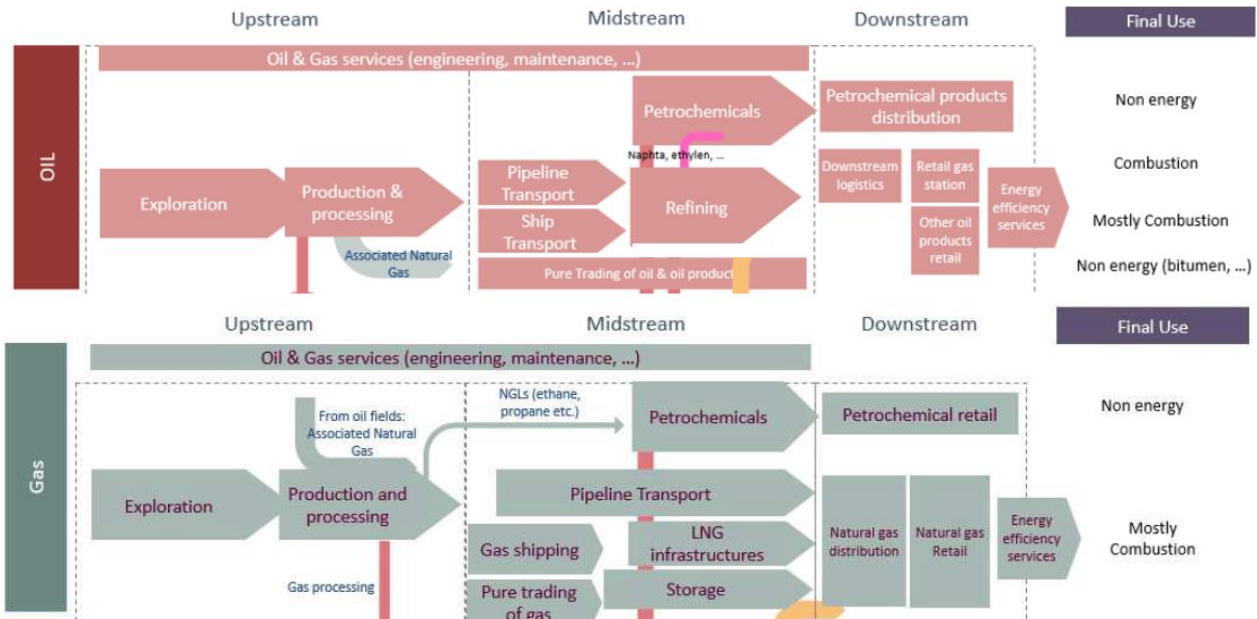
Upstream

Midstream

Downstream

Final Use

OIL

Oil & Gas services (engineering, maintenance, ...)

Petrochemicals

Petrochemical products distribution

Non energy

Naphta, ethylen, ...

Exploration

Production & processing

Pipeline Transport

Ship Transport

Refining

Downstream logistics

Retail gas station

Other oil products retail

Energy efficiency services

Combustion

Mostly Combustion

Associated Natural Gas

Pure Trading of oil & oil product

Non energy (bitumen, ...)

Upstream

Midstream

Downstream

Final Use

Gas

Oil & Gas services (engineering, maintenance, ...)

NGLs (ethane, propane etc.)

From oil fields: Associated Natural Gas

Petrochemicals

Petrochemical retail

Non energy

Exploration

Production and processing

Pipeline Transport

Gas shipping

LNG infrastructures

Natural gas distribution

Natural gas Retail

Energy efficiency services

Mostly Combustion

Gas processing

Pure trading of gas

Storage